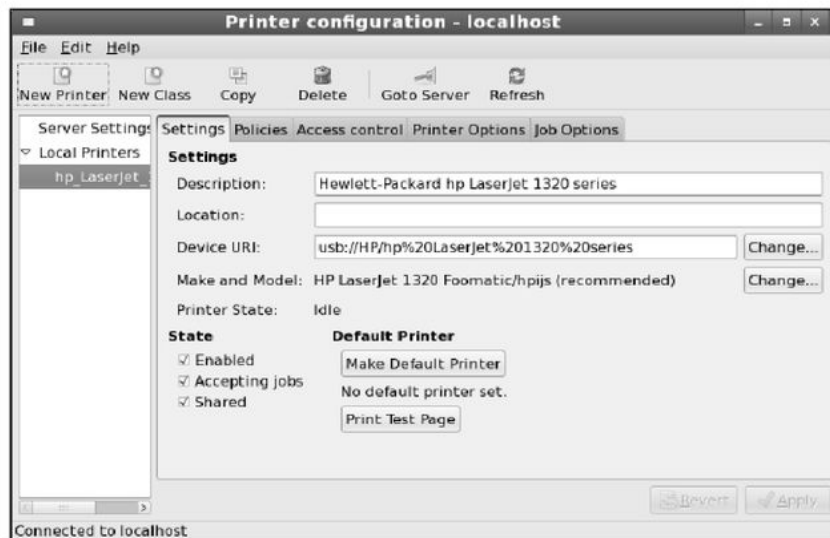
Printer configuration - localhost

File Edit Help

New Printer New Class Copy Delete Goto Server Refresh

Server Settings
Local Printers
hp_LaserJet_

Settings Policies Access control Printer Options Job Options

Settings

Description: Hewlett-Packard hp LaserJet 1320 series

Location:

Device URI: usb://HP/hp%20LaserJet%201320%20series Change...

Make and Model: HP LaserJet 1320 Foomatic/hpijs (recommended) Change...

Printer State: Idle

State
Enabled
Accepting jobs
Shared

Default Printer
Make Default Printer
No default printer set.
Print Test Page

Revert Apply

Connected to localhost